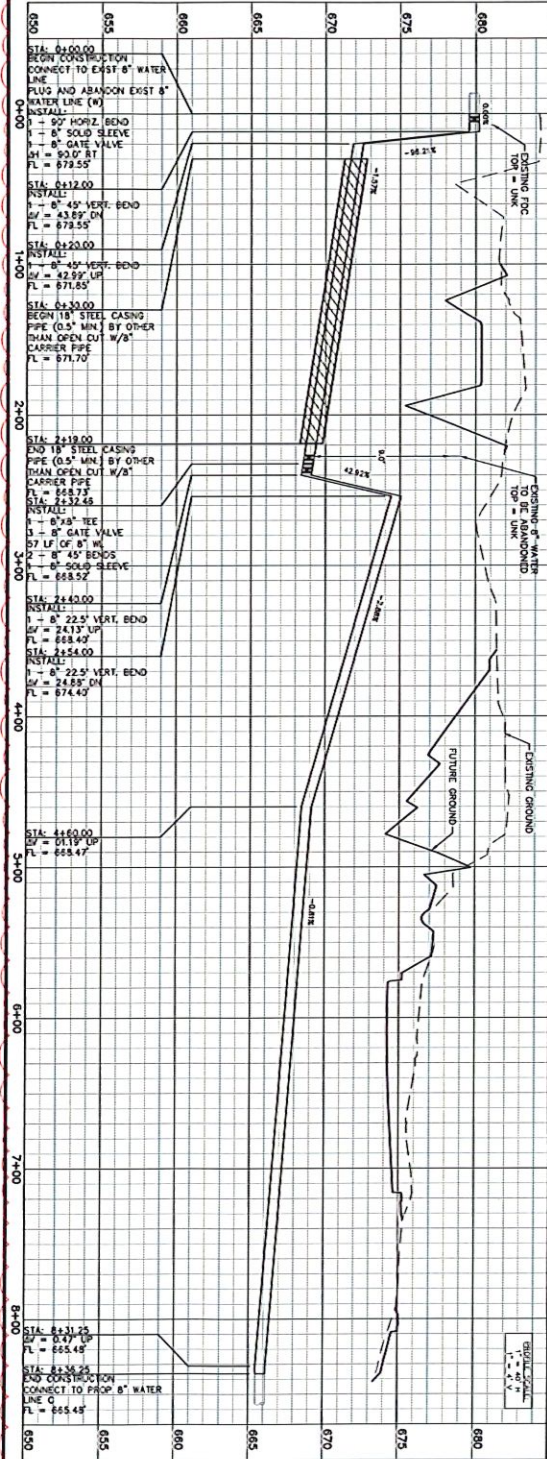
650 655 660 665 670 675 680

STA: 0+00.00
BEGIN CONSTRUCTION
CONNECT TO EXIST 8" WATER LINE
PLUG AND ABANDON EXIST 8" WATER LINE (W)
INSTALL:
1 - 90° HORIZ. BEND
1 - 8" SOLID SLEEVE
1 - 8" GATE VALVE
ΔH = 90.0° RT
FL = 678.55'

STA: 0+12.00
INSTALL:
1 - 8" 45° VERT. BEND
ΔV = 43.89° DN
FL = 679.55'

STA: 0+20.00
INSTALL:
1 - 8" 45° VERT. BEND
ΔV = 42.99° UP
FL = 671.85'

STA: 0+30.00
BEGIN 18" STEEL CASING PIPE (0.5" MIN.) BY OTHER THAN OPEN CUT W/8" CARRIER PIPE
FL = 671.70'

STA: 2+19.00
END 18" STEEL CASING PIPE (0.5" MIN.) BY OTHER THAN OPEN CUT W/8" CARRIER PIPE
FL = 668.73'
STA: 2+32.46
INSTALL:
1 - 8"x8" TEE
1 - 8" GATE VALVE
57 LF OF 8" W.
2 - 8" 45° BENDS
1 - 8" SOLID SLEEVE
FL = 668.52'

STA: 2+40.00
INSTALL:
1 - 8" 22.5° VERT. BEND
ΔV = 24.13° UP
FL = 668.40'
STA: 2+54.00
INSTALL:
1 - 8" 22.5° VERT. BEND
ΔV = 24.88° DN
FL = 674.40'

STA: 4+60.00
ΔV = 01.19° UP
FL = 665.47'

STA: 8+31.25
ΔV = 0.47° UP
FL = 665.45'

STA: 8+36.25
END CONSTRUCTION
CONNECT TO PROP 8" WATER LINE C
FL = 665.45'

0+00 1+00 2+00 3+00 4+00 5+00 6+00 7+00 8+00

0.00%
-96.21%
-1.57%
9.0'
42.92%
-2.88%
-0.81%

EXISTING FOC
TOP = UNK

EXISTING 8" WATER TO BE ABANDONED
TOP = UNK

EXISTING GROUND
FUTURE GROUND

PROFILE SCALE
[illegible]